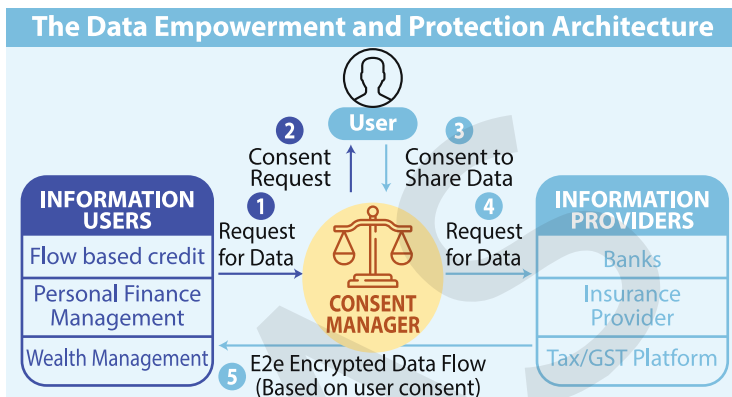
The Data Empowerment and Protection Architecture

User

2 Consent Request

3 Consent to Share Data

INFORMATION USERS

Flow based credit

Personal Finance Management

Wealth Management

1 Request for Data

CONSENT MANAGER

4 Request for Data

INFORMATION PROVIDERS

Banks

Insurance Provider

Tax/GST Platform

5 E2e Encrypted Data Flow (Based on user consent)